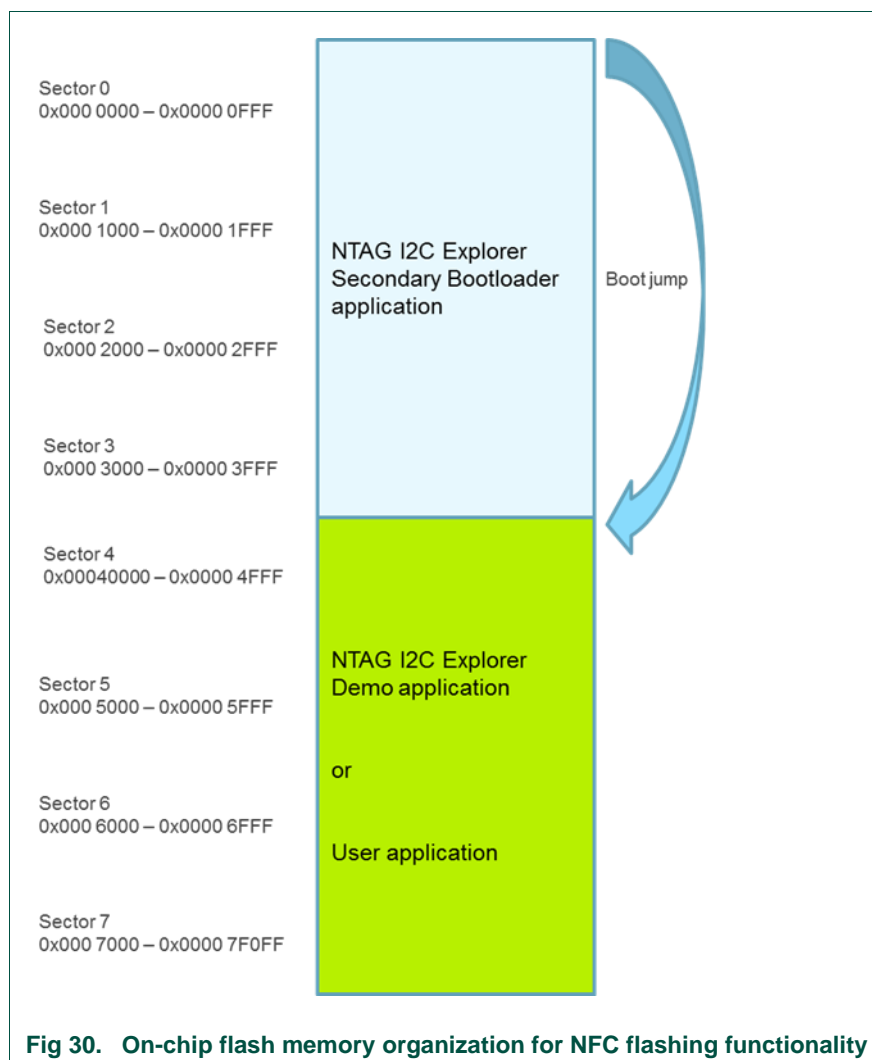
Sector 0
0x000 0000 – 0x0000 0FFF

Sector 1
0x000 1000 – 0x0000 1FFF

Sector 2
0x000 2000 – 0x0000 2FFF

Sector 3
0x000 3000 – 0x0000 3FFF

Sector 4
0x00040000 – 0x0000 4FFF

Sector 5
0x000 5000 – 0x0000 5FFF

Sector 6
0x000 6000 – 0x0000 6FFF

Sector 7
0x000 7000 – 0x0000 7F0FF

NTAG I2C Explorer Secondary Bootloader application

Boot jump

NTAG I2C Explorer Demo application

or

User application

Fig 30. On-chip flash memory organization for NFC flashing functionality